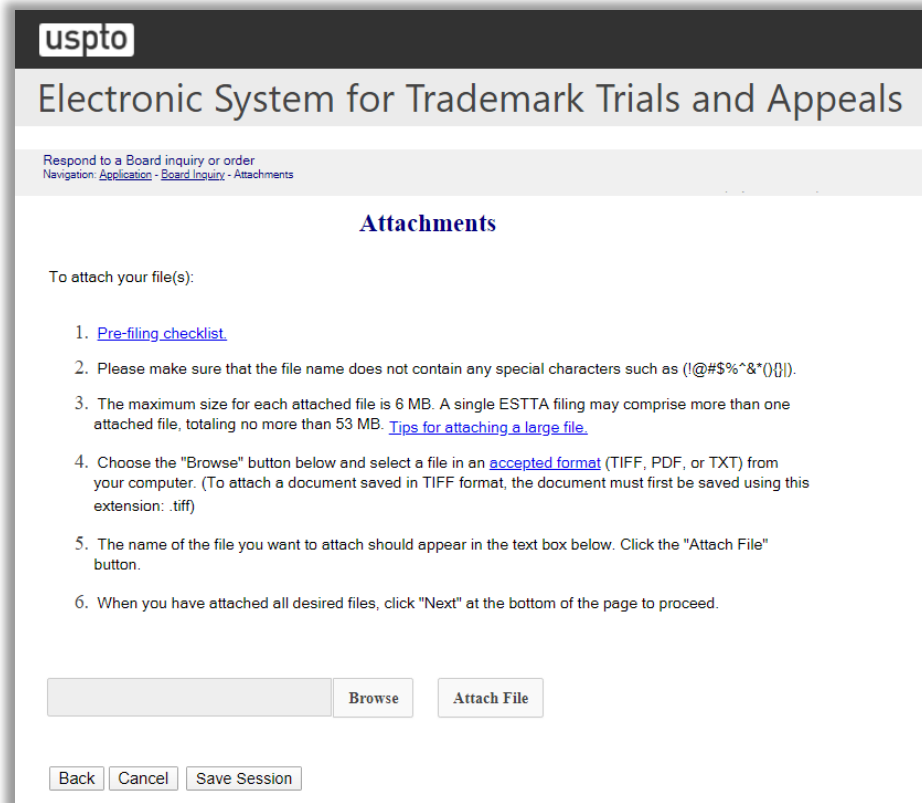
uspto

Electronic System for Trademark Trials and Appeals

Respond to a Board inquiry or order
Navigation: Application - Board Inquiry - Attachments

Attachments

To attach your file(s):

1. Pre-filing checklist.

2. Please make sure that the file name does not contain any special characters such as (!@#$%^&*(){}|).

3. The maximum size for each attached file is 6 MB. A single ESTTA filing may comprise more than one attached file, totaling no more than 53 MB. Tips for attaching a large file.

4. Choose the "Browse" button below and select a file in an accepted format (TIFF, PDF, or TXT) from your computer. (To attach a document saved in TIFF format, the document must first be saved using this extension: .tiff)

5. The name of the file you want to attach should appear in the text box below. Click the "Attach File" button.

6. When you have attached all desired files, click "Next" at the bottom of the page to proceed.

Browse Attach File

Back Cancel Save Session